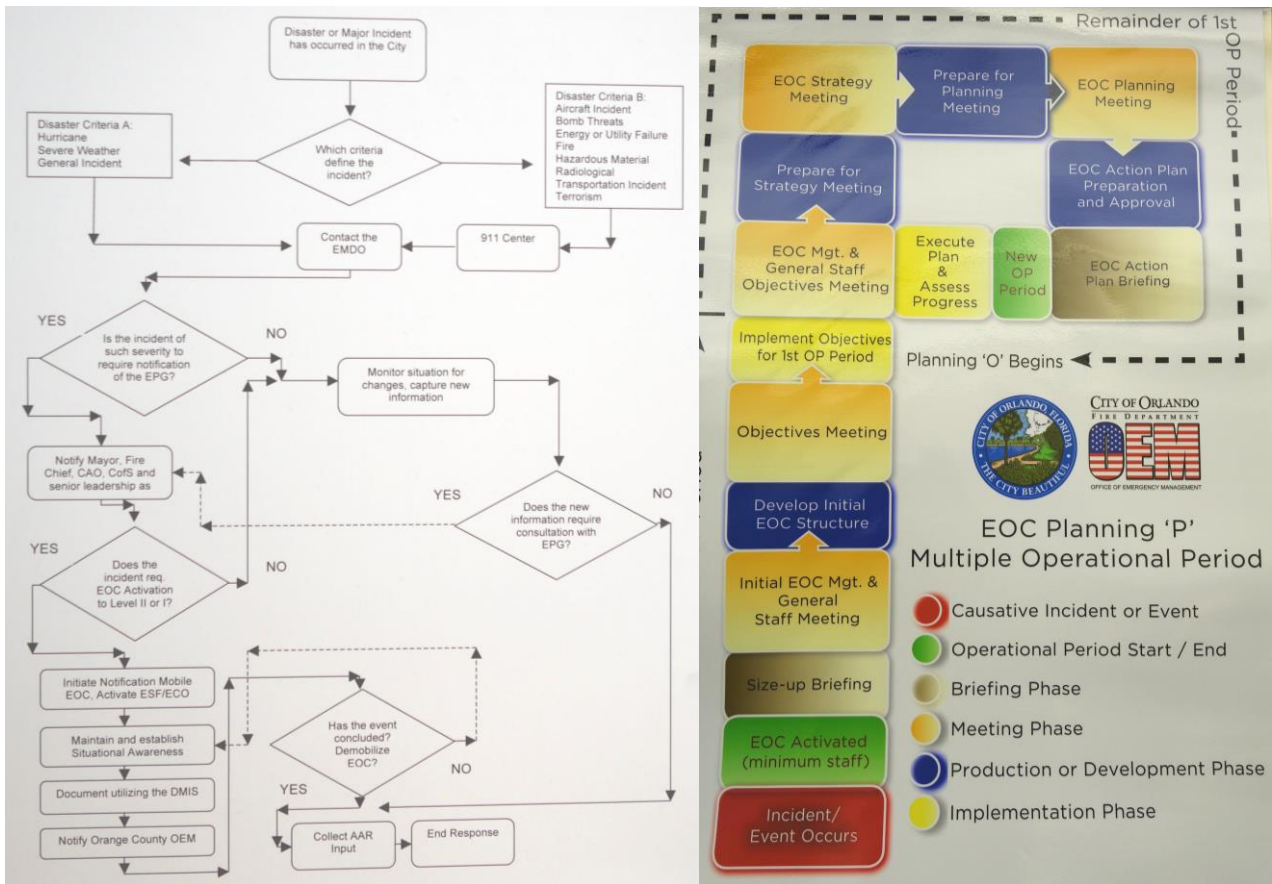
Disaster or Major Incident has occurred in the City

Disaster Criteria A:
Hurricane
Severe Weather
General Incident

Which criteria define the incident?

Disaster Criteria B:
Aircraft Incident
Bomb Threats
Energy or Utility Failure
Fire
Hazardous Material
Radiological
Transportation Incident
Terrorism

Contact the EMDO

911 Center

YES

Is the incident of such severity to require notification of the EPG?

NO

Monitor situation for changes, capture new information

Notify Mayor, Fire Chief, CAO, CofS and senior leadership as

YES

Does the new information require consultation with EPG?

NO

YES

Does the incident req. EOC Activation to Level II or I?

NO

Initiate Notification Mobile EOC, Activate ESF/ECO

Maintain and establish Situational Awareness

Has the event concluded? Demobilize EOC?

NO

Document utilizing the DMIS

YES

Notify Orange County OEM

Collect AAR Input

End Response

Remainder of 1st OP Period

EOC Strategy Meeting

Prepare for Planning Meeting

EOC Planning Meeting

Prepare for Strategy Meeting

EOC Action Plan Preparation and Approval

EOC Mgt. & General Staff Objectives Meeting

Execute Plan & Assess Progress

New OP Period

EOC Action Plan Briefing

Implement Objectives for 1st OP Period

Planning 'O' Begins

Objectives Meeting

CITY OF ORLANDO FLORIDA
THE CITY BEAUTIFUL

CITY OF ORLANDO
FIRE DEPARTMENT
OEM
OFFICE OF EMERGENCY MANAGEMENT

Develop Initial EOC Structure

EOC Planning 'P'
Multiple Operational Period

Initial EOC Mgt. & General Staff Meeting

Causative Incident or Event

Operational Period Start / End

Size-up Briefing

Briefing Phase

Meeting Phase

EOC Activated (minimum staff)

Production or Development Phase

Incident/ Event Occurs

Implementation Phase